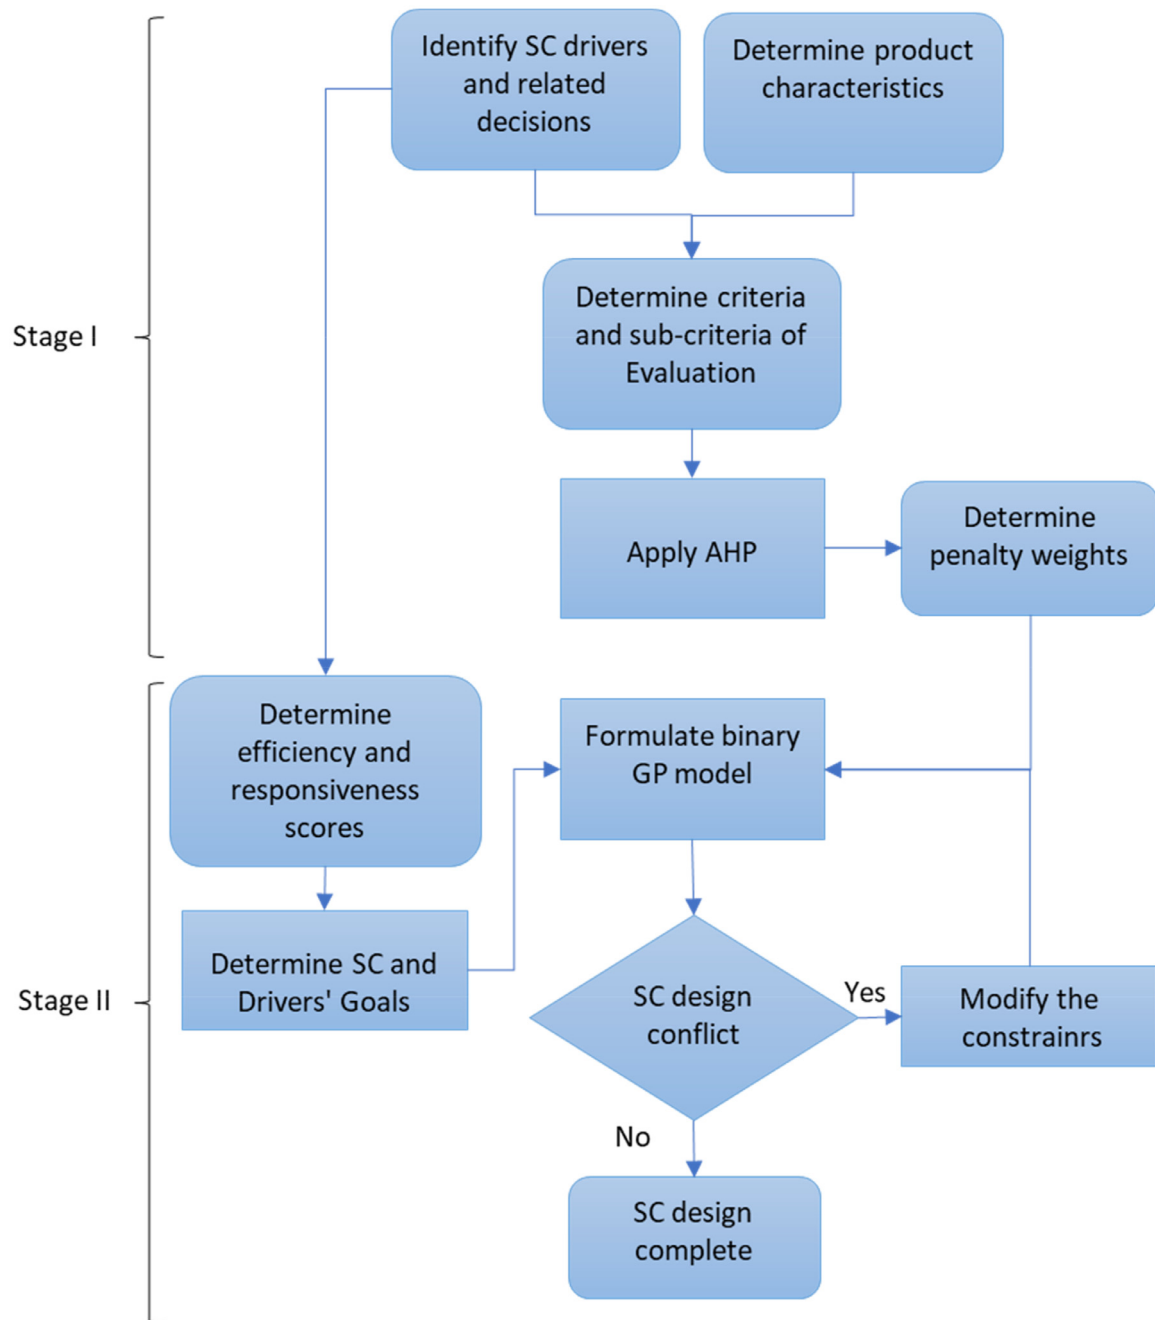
Stage I

Identify SC drivers and related decisions

Determine product characteristics

Determine criteria and sub-criteria of Evaluation

Apply AHP

Determine penalty weights

Stage II

Determine efficiency and responsiveness scores

Determine SC and Drivers' Goals

Formulate binary GP model

SC design conflict

Yes

Modify the constrainrs

No

SC design complete